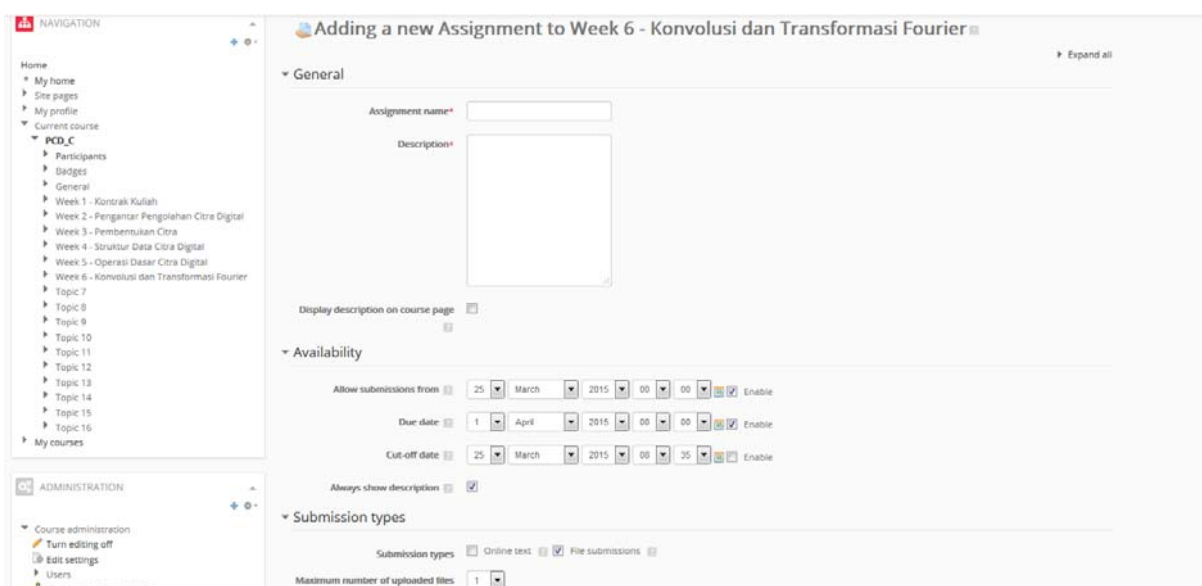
NAVIGATION

Home
My home
Site pages
My profile
Current course
PCD_C
Participants
Badges
General
Week 1 - Kontrak Kuliah
Week 2 - Pengantar Pengolahan Citra Digital
Week 3 - Pembentukan Citra
Week 4 - Struktur Data Citra Digital
Week 5 - Operasi Dasar Citra Digital
Week 6 - Konvolusi dan Transformasi Fourier
Topic 7
Topic 8
Topic 9
Topic 10
Topic 11
Topic 12
Topic 13
Topic 14
Topic 15
Topic 16
My courses

ADMINISTRATION

Course administration
Turn editing off
Edit settings
Users

Adding a new Assignment to Week 6 - Konvolusi dan Transformasi Fourier

Expand all

General

Assignment name*

Description*

Display description on course page

Availability

Allow submissions from 25 March 2015 00 00 Enable

Due date 1 April 2015 00 00 Enable

Cut-off date 25 March 2015 08 35 Enable

Always show description

Submission types

Submission types Online text File submissions

Maximum number of uploaded files 1